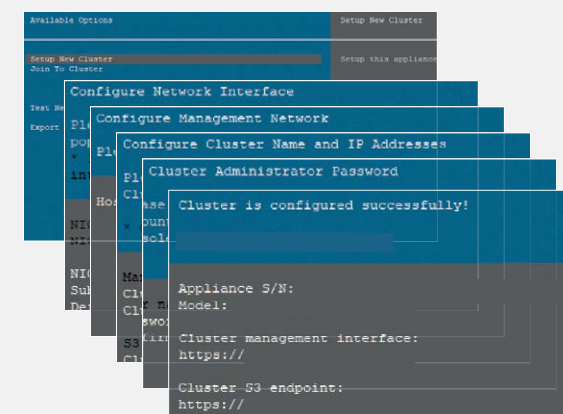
Available Options

Setup New Cluster
Join To Cluster

Test Ne

Export

Setup New Cluster

Setup this appliance

Configure Network Interface

Pl
pop
*
int

NIC
NIC

NIC
Sub
Def

Configure Management Network

Pl

Hos

Ma
Cl
Cl

S3
Cl

Configure Cluster Name and IP Addresses

Pl
Cl
ase
ount
*
sclo

r n
swo
fir

Cluster Administrator Password

Cluster is configured successfully!

Appliance S/N:
Model:

Cluster management interface:
https://

Cluster S3 endpoint:
https://